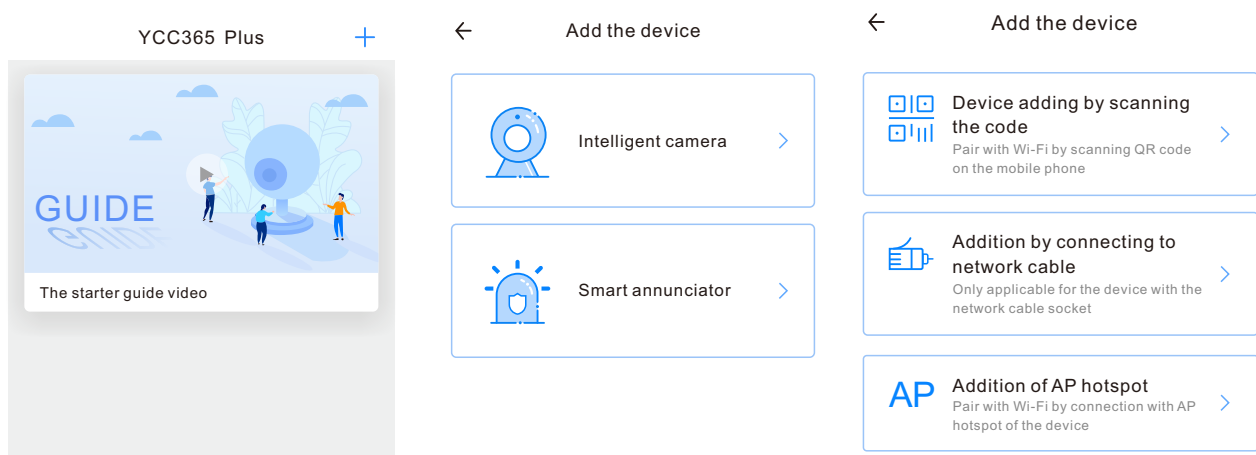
YCC365 Plus +

GUIDE

The starter guide video

←

Add the device

Intelligent camera >

Smart annunciator >

←

Add the device

Device adding by scanning the code
Pair with Wi-Fi by scanning QR code on the mobile phone >

Addition by connecting to network cable
Only applicable for the device with the network cable socket >

AP

Addition of AP hotspot
Pair with Wi-Fi by connection with AP hotspot of the device >